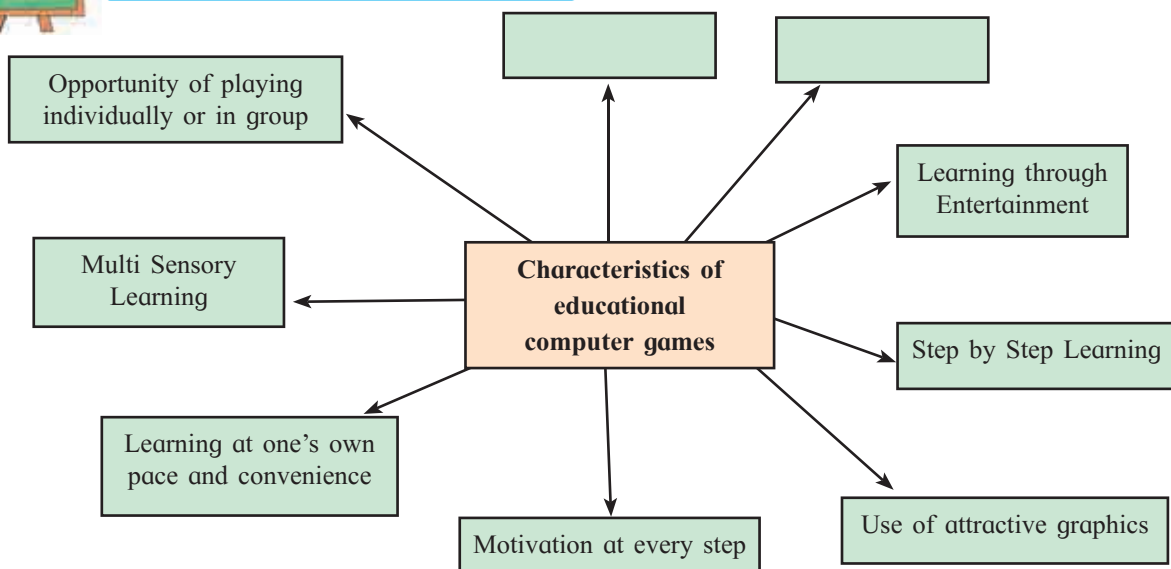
Characteristics of educational computer games

Opportunity of playing individually or in group

Learning through Entertainment

Multi Sensory Learning

Step by Step Learning

Learning at one's own pace and convenience

Motivation at every step

Use of attractive graphics